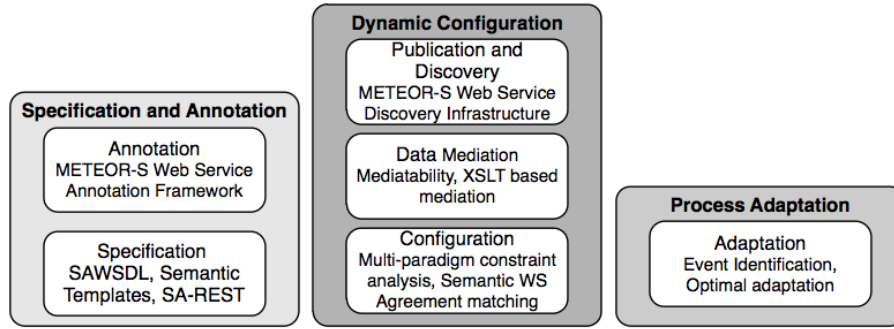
Specification and Annotation

Annotation
METEOR-S Web Service Annotation Framework

Specification
SAWSDL, Semantic Templates, SA-REST

Dynamic Configuration

Publication and Discovery
METEOR-S Web Service Discovery Infrastructure

Data Mediation
Mediatability, XSLT based mediation

Configuration
Multi-paradigm constraint analysis, Semantic WS Agreement matching

Process Adaptation

Adaptation
Event Identification, Optimal adaptation